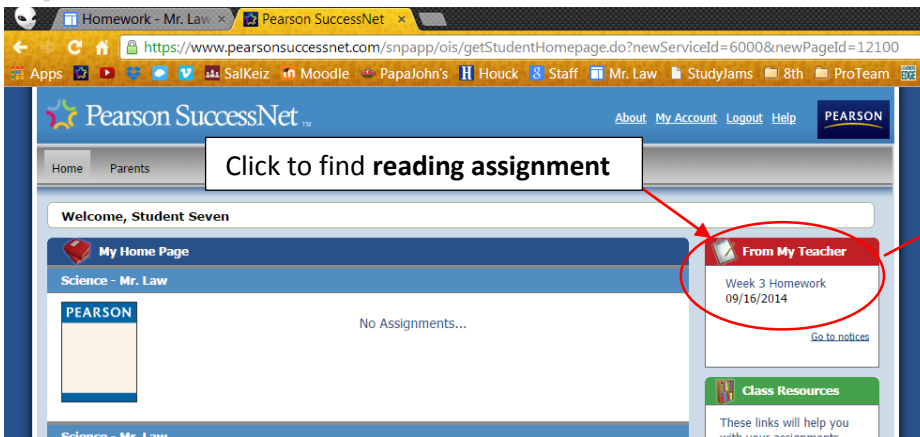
Homework - Mr. Law ×
Pearson SuccessNet ×

https://www.pearsonsuccessnet.com/snpapp/ois/getStudentHomepage.do?newServiceId=6000&newPageId=12100

Apps SalKeiz Moodle PapaJohn's Houck Staff Mr. Law StudyJams 8th ProTeam

Pearson SuccessNet TM

About My Account Logout Help

PEARSON

Home Parents

Click to find **reading assignment**

Welcome, Student Seven

My Home Page

Science - Mr. Law

PEARSON

No Assignments...

Science - Mr. Law

From My Teacher

Week 3 Homework
09/16/2014

Go to notices

Class Resources

These links will help you with your assignments